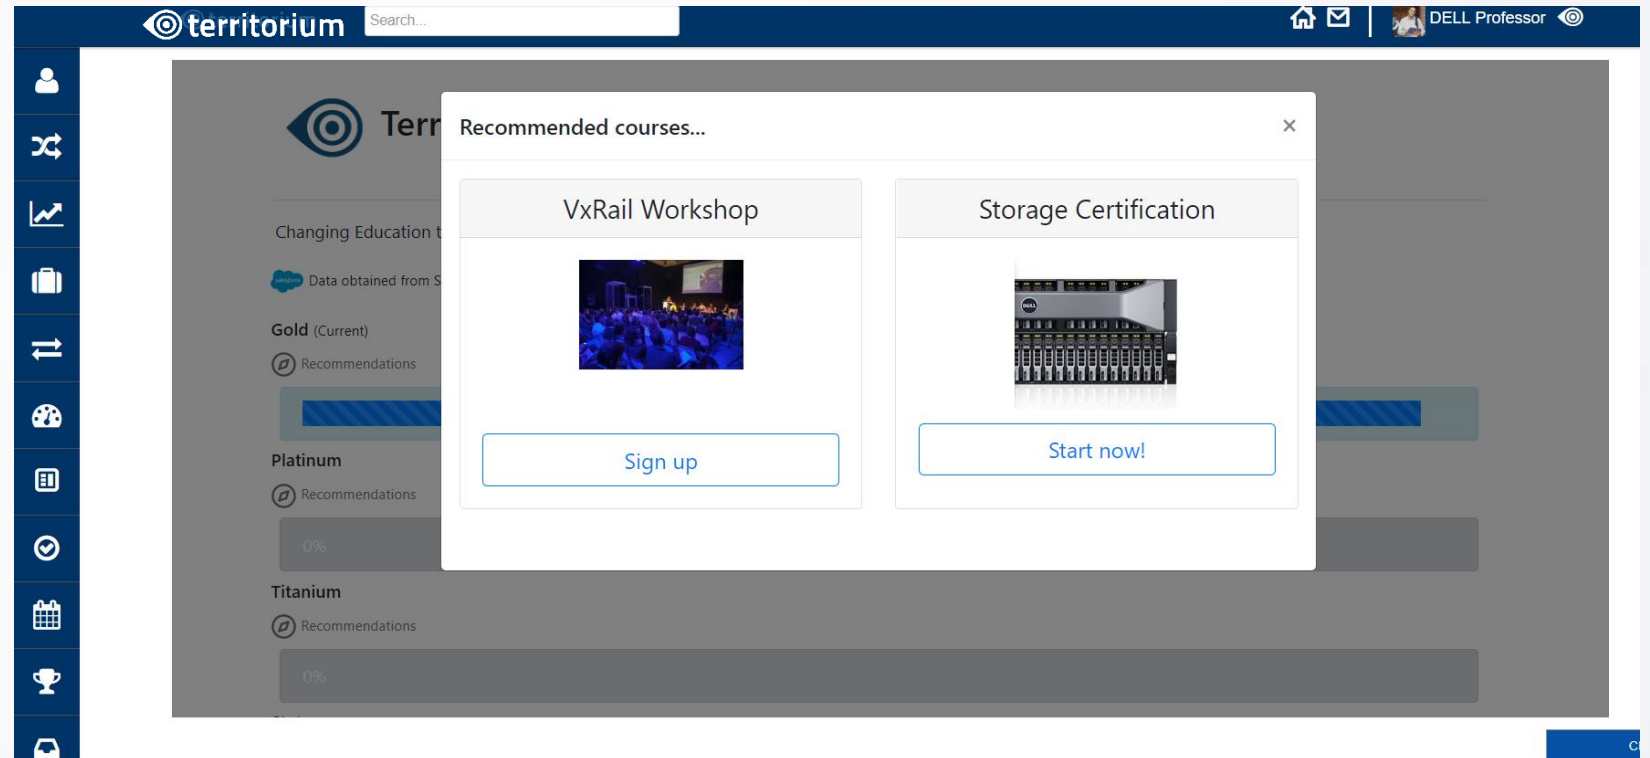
territorium

Search...

DELL Professor

Terr

Changing Education t

Data obtained from S

Gold (Current)

Recommendations

Platinum

Recommendations

0%

Titanium

Recommendations

0%

Recommended courses...

×

VxRail Workshop

Sign up

Storage Certification

Start now!

C